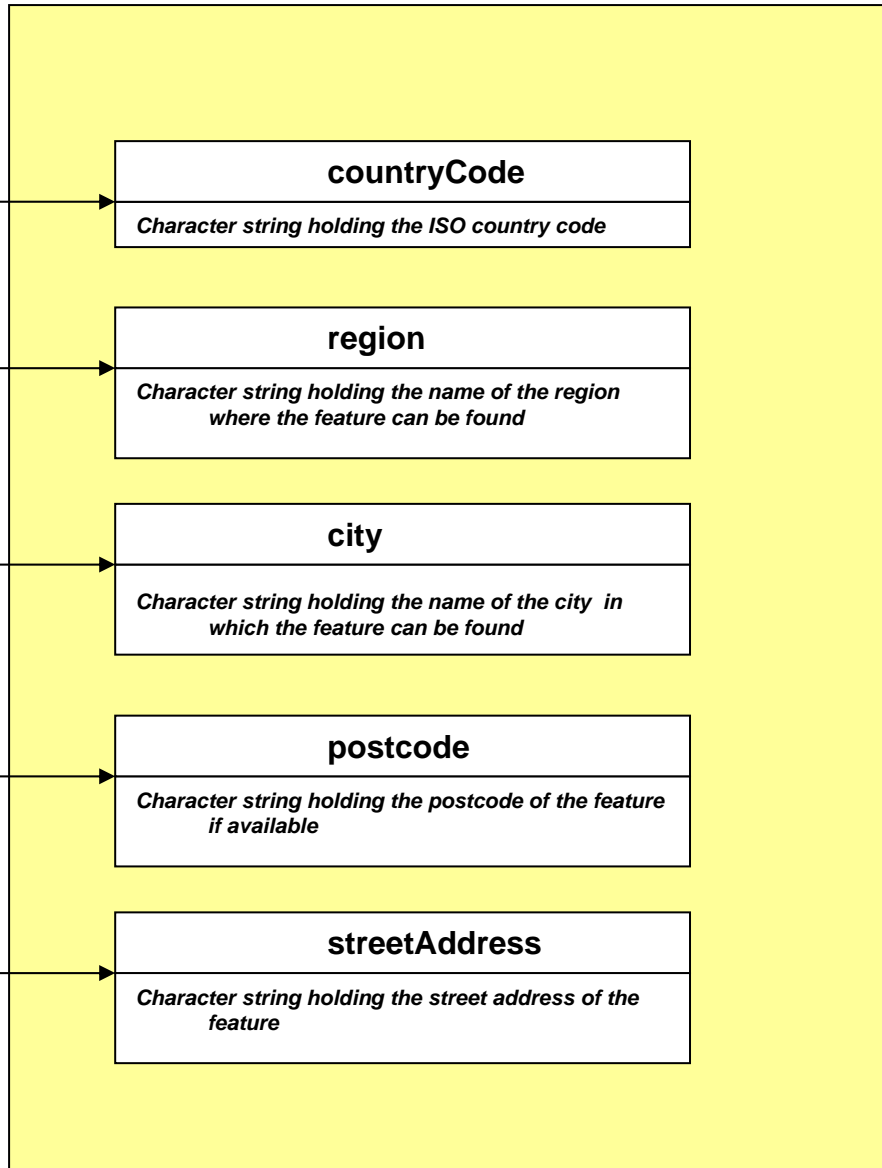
countryCode

Character string holding the ISO country code

region

Character string holding the name of the region where the feature can be found

city

Character string holding the name of the city in which the feature can be found

postcode

Character string holding the postcode of the feature if available

streetAddress

Character string holding the street address of the feature